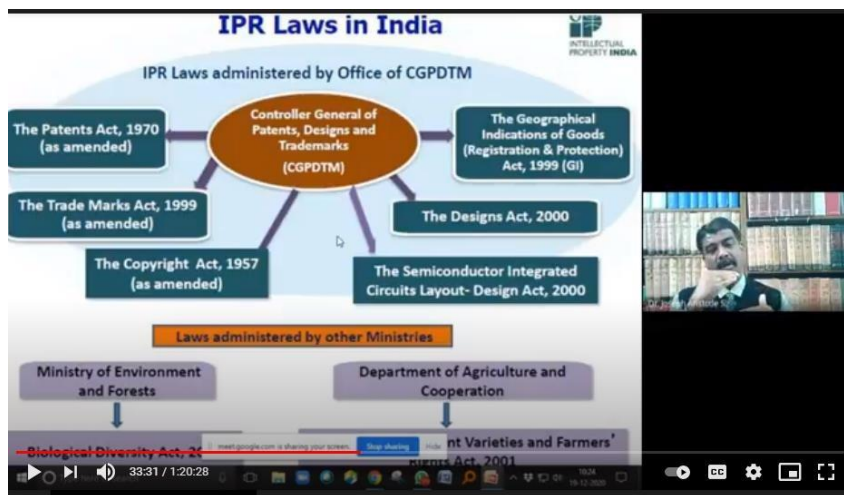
IPR Laws in India

INTELLECTUAL PROPERTY INDIA

IPR Laws administered by Office of CGPDTM

Controller General of Patents, Designs and Trademarks (CGPDTM)

The Patents Act, 1970 (as amended)

The Geographical Indications of Goods (Registration & Protection) Act, 1999 (GI)

The Trade Marks Act, 1999 (as amended)

The Designs Act, 2000

The Copyright Act, 1957 (as amended)

The Semiconductor Integrated Circuits Layout- Design Act, 2000

Dr. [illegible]

Laws administered by other Ministries

Ministry of Environment and Forests

Department of Agriculture and Cooperation

Biological Diversity Act, 20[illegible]

meet.google.com is sharing your screen. Stop sharing Hide

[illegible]nt Varieties and Farmers' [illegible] Act, 2001

33:31 / 1:20:28